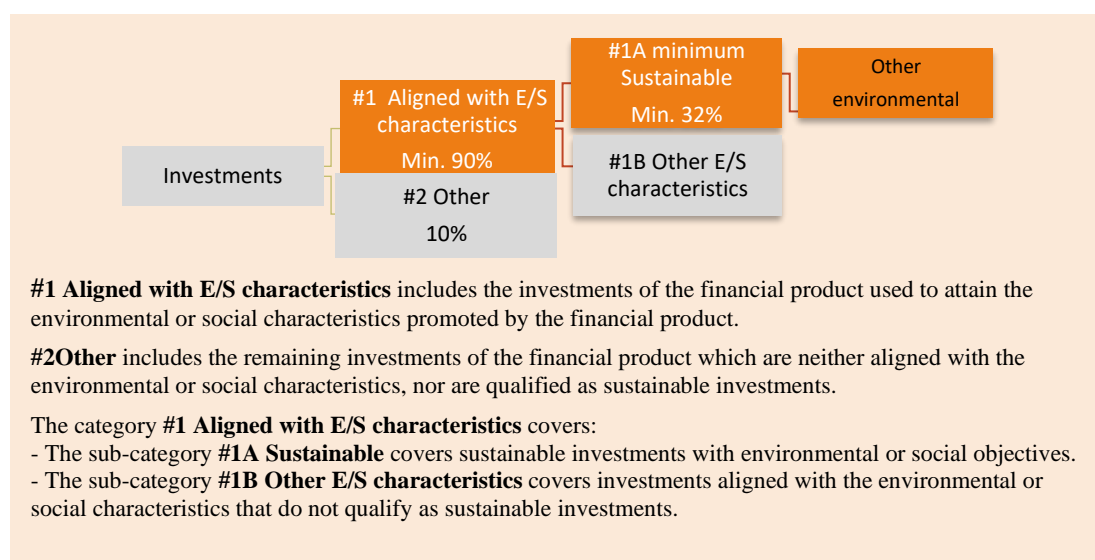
Investments

#1 Aligned with E/S characteristics
Min. 90%

#2 Other
10%

#1A minimum Sustainable
Min. 32%

#1B Other E/S characteristics

Other environmental

**#1 Aligned with E/S characteristics** includes the investments of the financial product used to attain the environmental or social characteristics promoted by the financial product.

**#2Other** includes the remaining investments of the financial product which are neither aligned with the environmental or social characteristics, nor are qualified as sustainable investments.

The category **#1 Aligned with E/S characteristics** covers:
- The sub-category **#1A Sustainable** covers sustainable investments with environmental or social objectives.
- The sub-category **#1B Other E/S characteristics** covers investments aligned with the environmental or social characteristics that do not qualify as sustainable investments.